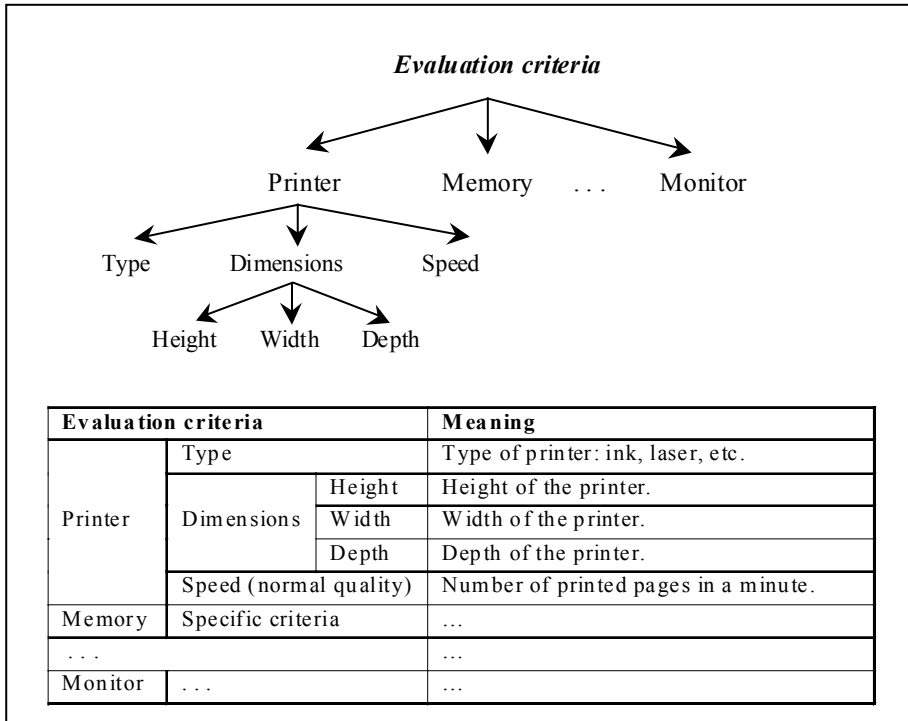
Evaluation criteria

Printer Memory . . . Monitor

Type Dimensions Speed

Height Width Depth

| Evaluation criteria | | | Meaning |
|---|---|---|---|
| Printer | Type | | Type of printer: ink, laser, etc. |
| | Dimensions | Height | Height of the printer. |
| | | Width | Width of the printer. |
| | | Depth | Depth of the printer. |
| | Speed (normal quality) | | Number of printed pages in a minute. |
| Memory | Specific criteria | | … |
| . . . | | | … |
| Monitor | . . . | | … |